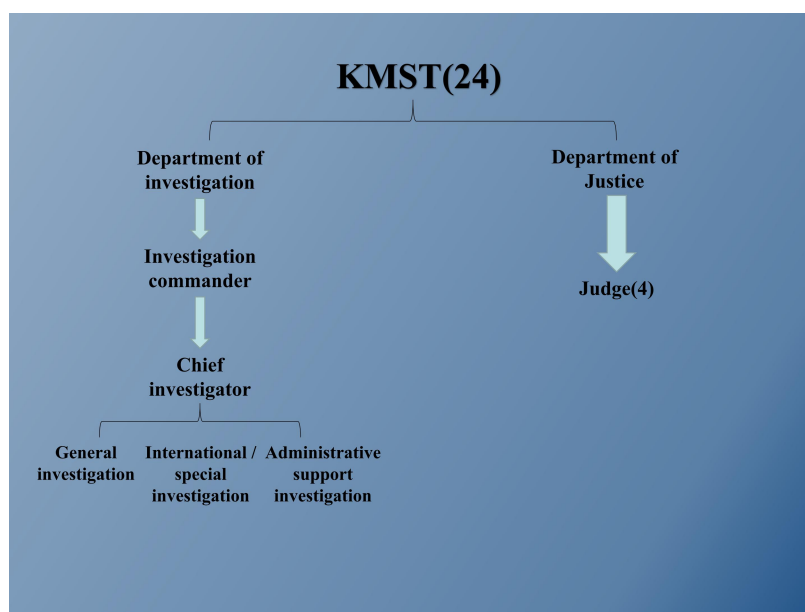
KMST(24)

Department of investigation

Investigation commander

Chief investigator

General investigation

International / special investigation

Administrative support investigation

Department of Justice

Judge(4)